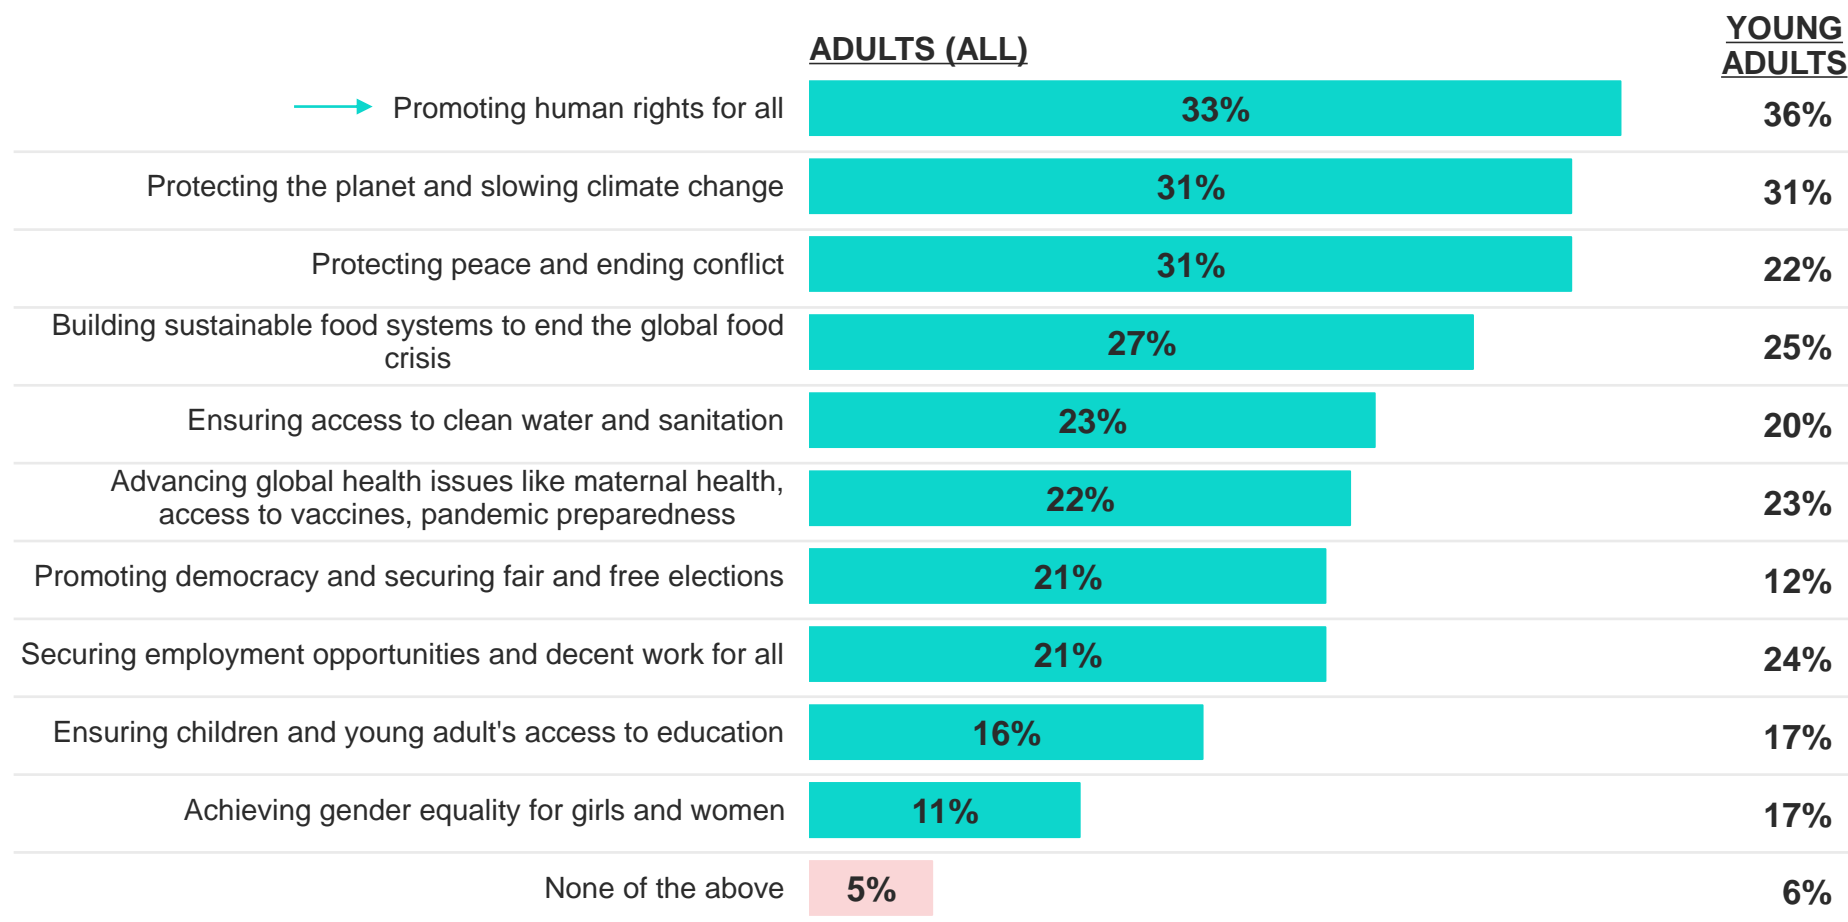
| | ADULTS (ALL) | YOUNG ADULTS |
|---|---|---|
| Promoting human rights for all | 33% | 36% |
| Protecting the planet and slowing climate change | 31% | 31% |
| Protecting peace and ending conflict | 31% | 22% |
| Building sustainable food systems to end the global food crisis | 27% | 25% |
| Ensuring access to clean water and sanitation | 23% | 20% |
| Advancing global health issues like maternal health, access to vaccines, pandemic preparedness | 22% | 23% |
| Promoting democracy and securing fair and free elections | 21% | 12% |
| Securing employment opportunities and decent work for all | 21% | 24% |
| Ensuring children and young adult's access to education | 16% | 17% |
| Achieving gender equality for girls and women | 11% | 17% |
| None of the above | 5% | 6% |